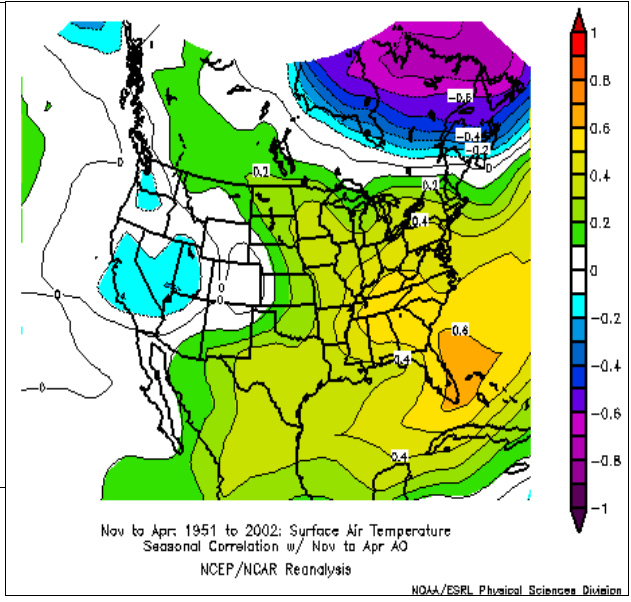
-0.6
-0.4
-0.2
0
0.1
0.2
0.4
0
0.1
0
0
0
0
0.6
0.4
0.4

1
0.8
0.6
0.4
0.2
0
-0.2
-0.4
-0.6
-0.8
-1

Nov to Apr: 1951 to 2002: Surface Air Temperature
Seasonal Correlation w/ Nov to Apr AO
NCEP/NCAR Reanalysis

NOAA/ESRL Physical Sciences Division